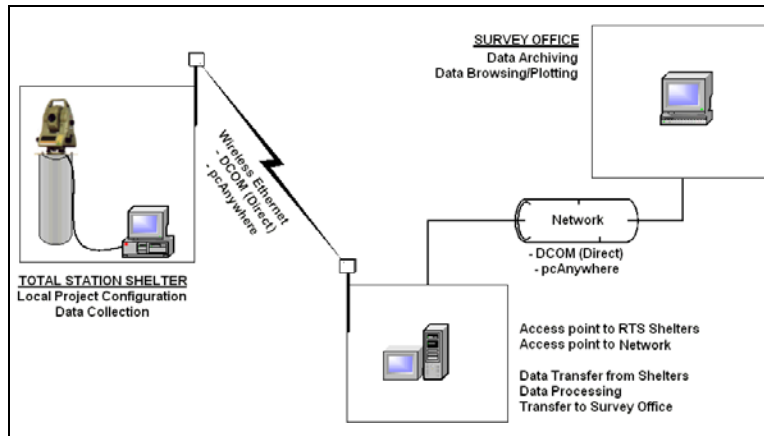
SURVEY OFFICE
Data Archiving
Data Browsing/Plotting

Wireless Ethernet
- DCOM (Direct)
- pcAnywhere

Network

- DCOM (Direct)
- pcAnywhere

TOTAL STATION SHELTER
Local Project Configuration
Data Collection

Access point to RTS Shelters
Access point to Network

Data Transfer from Shelters
Data Processing
Transfer to Survey Office